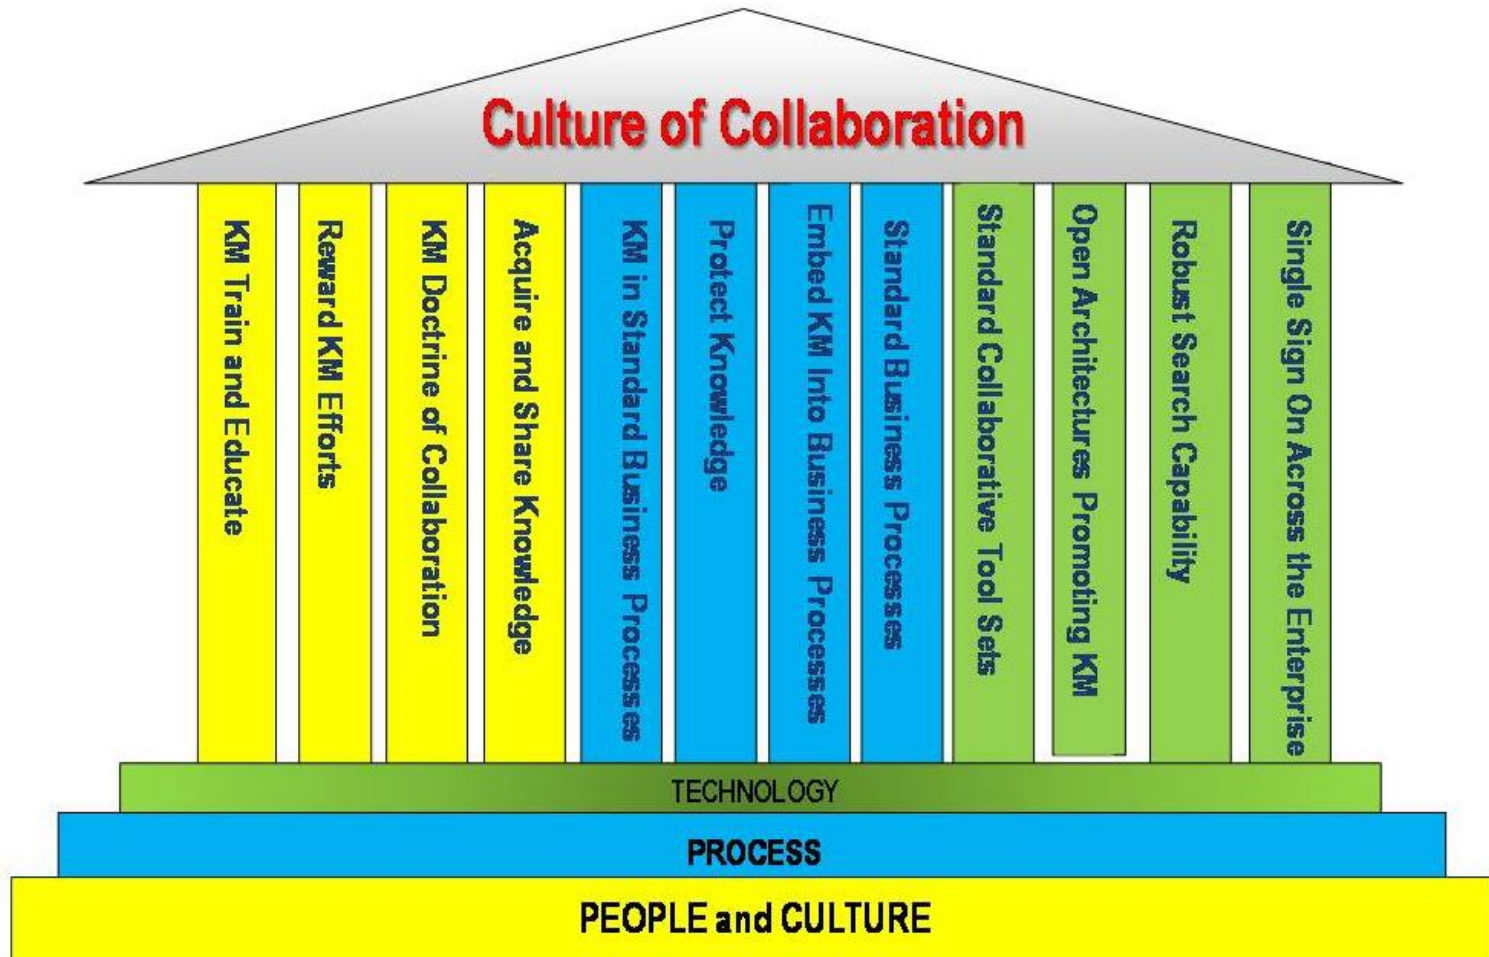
Culture of Collaboration

KM Train and Educate

Reward KM Efforts

KM Doctrine of Collaboration

Acquire and Share Knowledge

KM in Standard Business Processes

Protect Knowledge

Embed KM Into Business Processes

Standard Business Processes

Standard Collaborative Tool Sets

Open Architectures Promoting KM

Robust Search Capability

Single Sign On Across the Enterprise

TECHNOLOGY

PROCESS

PEOPLE and CULTURE